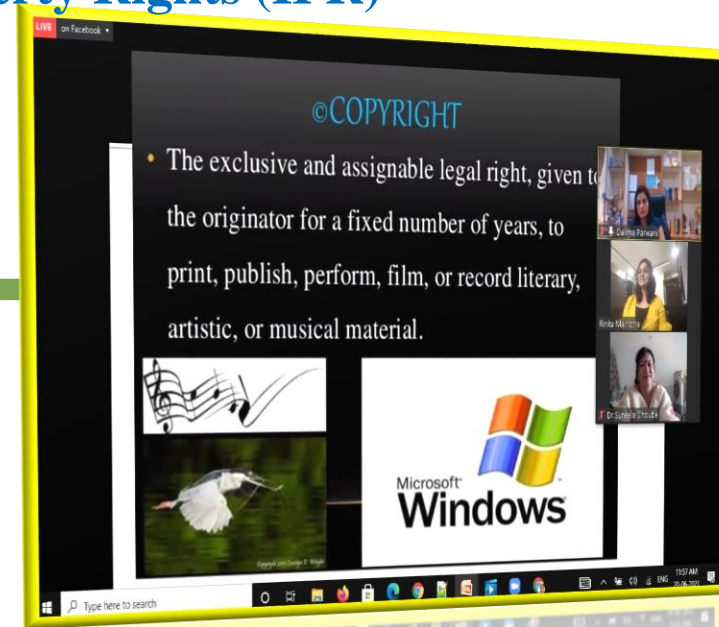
erty Rights (IPR)

LIVE on Facebook

©COPYRIGHT

• The exclusive and assignable legal right, given to the originator for a fixed number of years, to print, publish, perform, film, or record literary, artistic, or musical material.

Dalima Parwani

Rinku Malhotra

Dr Suneela Choube

Microsoft Windows

Type here to search

11:57 AM